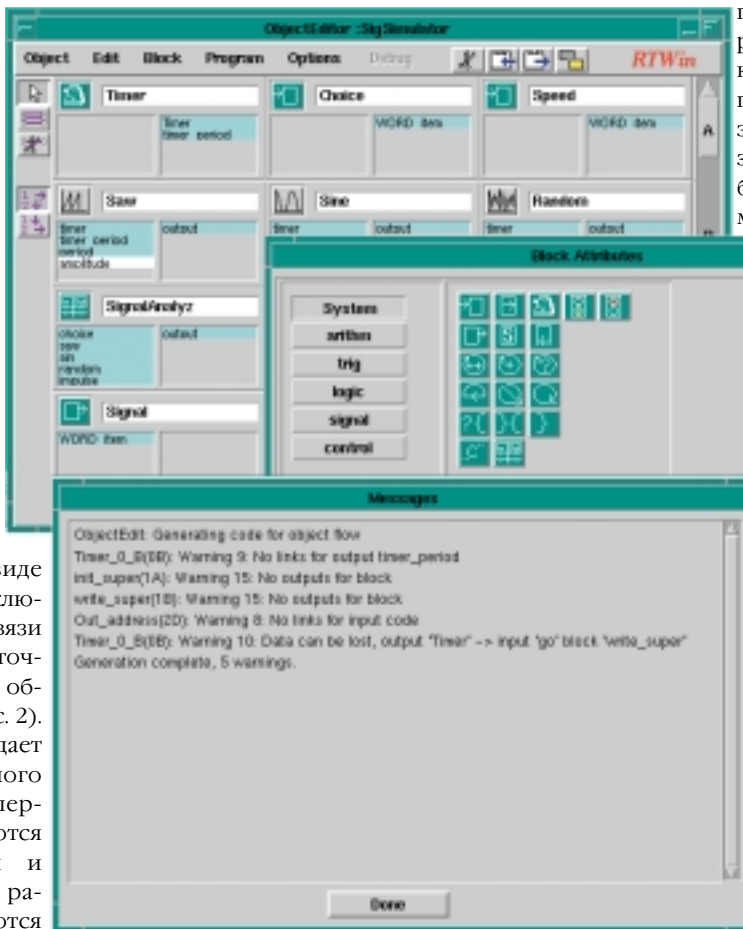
ObjectEditor :SigSimulator

Object Edit Block Program Options Debug RTWin

Timer
timer
timer_period

Choice
WORD item

Speed
WORD item

A

Saw
timer
timer_period
period
amplitude
output

Sine
timer
output

Random
timer
output

SignalAnalyz
choice
saw
sin
random
impulse
output

Signal
WORD item

Block Attributes

System
arithm
trig
logic
signal
control

Messages

ObjectEdit: Generating code for object flow
Timer_0_B(0B): Warning 9: No links for output timer_period
init_super(1A): Warning 15: No outputs for block
write_super(1B): Warning 15: No outputs for block
Out_address(2D): Warning 8: No links for input code
Timer_0_B(0B): Warning 10: Data can be lost, output "Timer" -> input "go" block "write_super"
Generation complete, 5 warnings.

Done

п
р
н
п
з
з
б
м

виде
слю-
вязи
точ-
об-
с. 2).
дает
ного
пер-
ются
и
ра-
ются